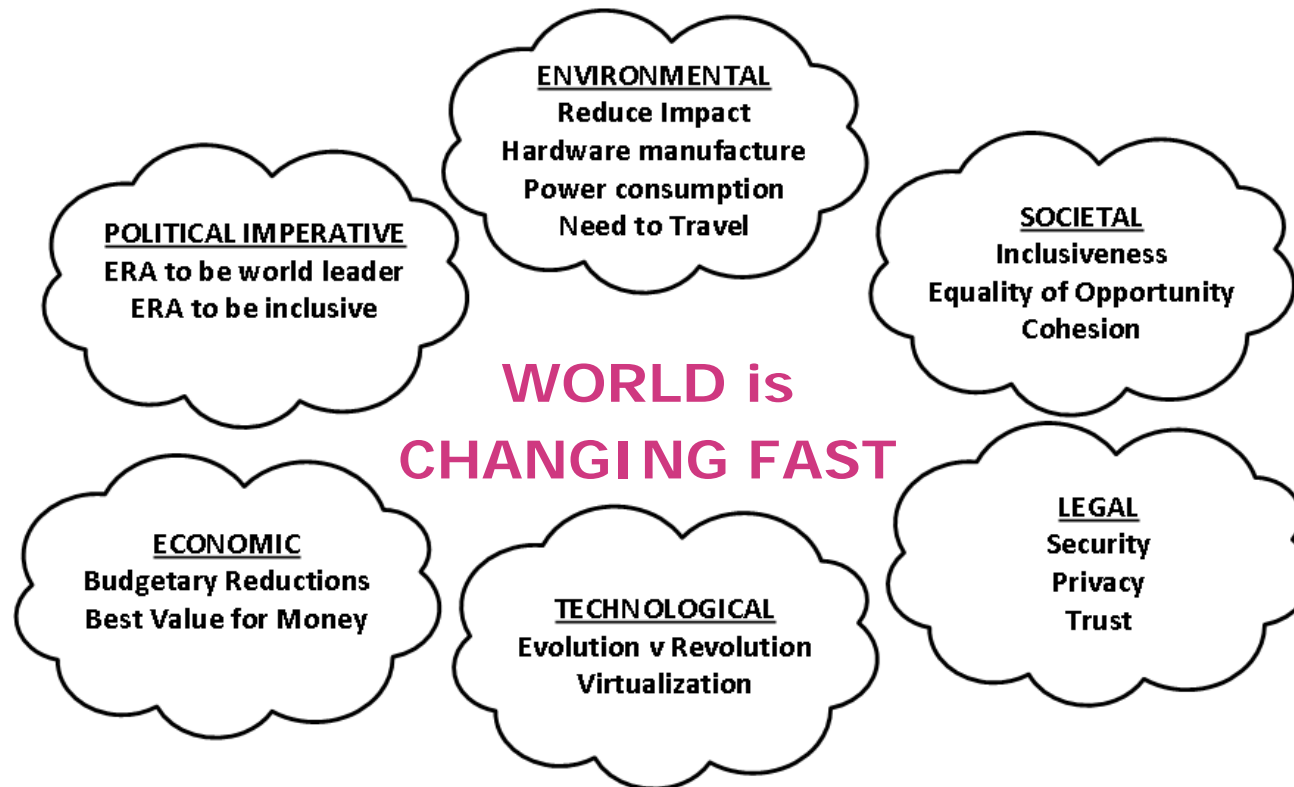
ENVIRONMENTAL
Reduce Impact
Hardware manufacture
Power consumption
Need to Travel

POLITICAL IMPERATIVE
ERA to be world leader
ERA to be inclusive

SOCIETAL
Inclusiveness
Equality of Opportunity
Cohesion

WORLD is
CHANGING FAST

ECONOMIC
Budgetary Reductions
Best Value for Money

TECHNOLOGICAL
Evolution v Revolution
Virtualization

LEGAL
Security
Privacy
Trust